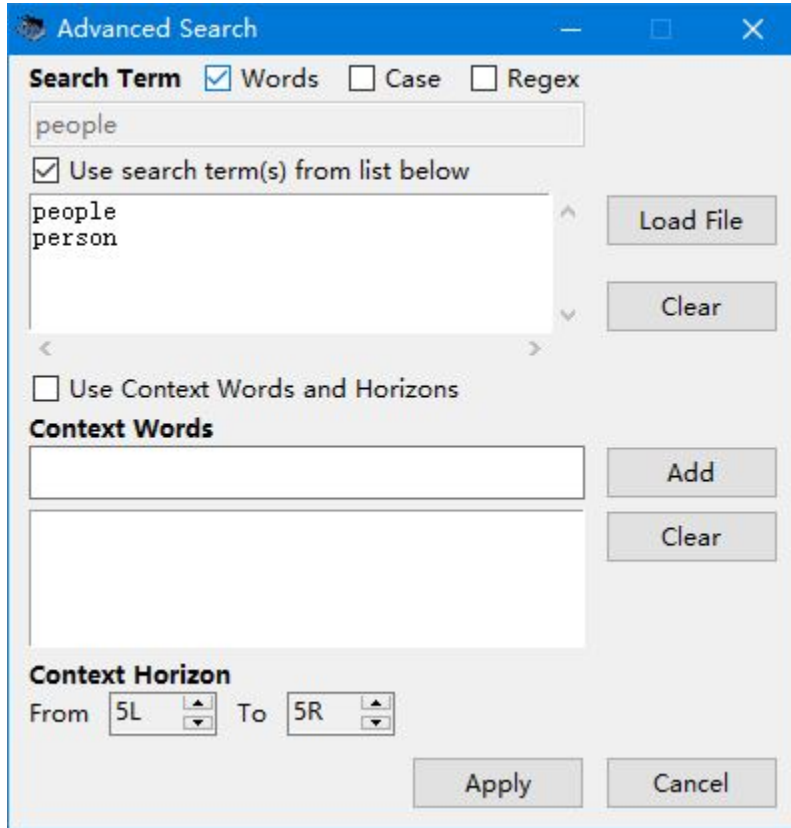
Advanced Search

Search Term Words Case Regex

people

Use search term(s) from list below

people
person

Load File

Clear

Use Context Words and Horizons

Context Words

Add

Clear

Context Horizon

From 5L To 5R

Apply Cancel